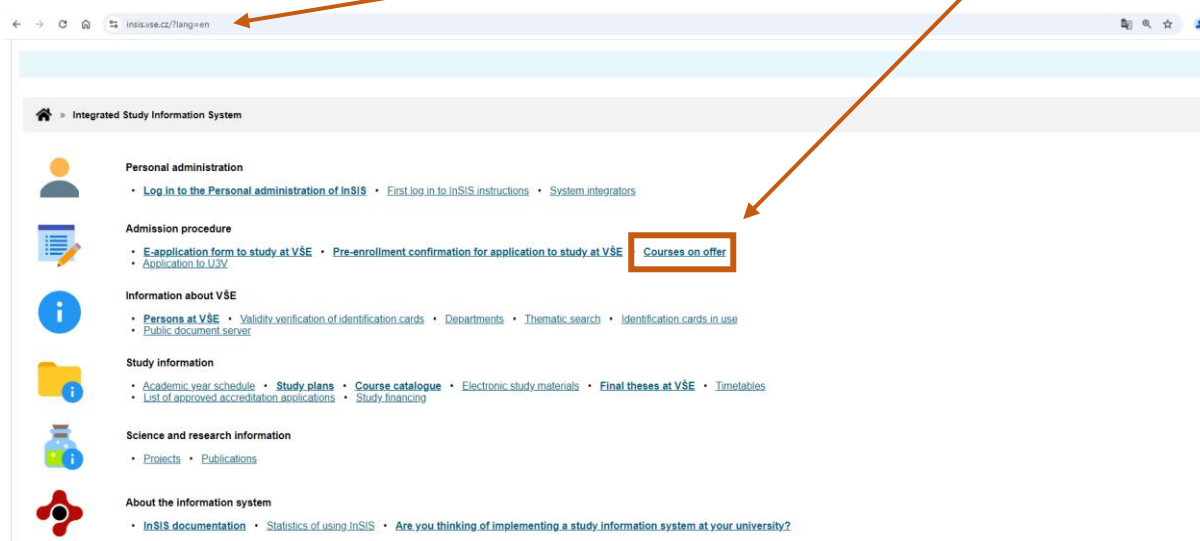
insis.vse.cz/?lang=en

» Integrated Study Information System

Personal administration

• Log in to the Personal administration of InSIS • First log in to InSIS instructions • System integrators

Admission procedure

• E-application form to study at VŠE • Pre-enrollment confirmation for application to study at VŠE • Courses on offer
• Application to U3V

Information about VŠE

• Persons at VŠE • Validity verification of identification cards • Departments • Thematic search • Identification cards in use
• Public document server

Study information

• Academic year schedule • Study plans • Course catalogue • Electronic study materials • Final theses at VŠE • Timetables
• List of approved accreditation applications • Study financing

Science and research information

• Projects • Publications

About the information system

• InSIS documentation • Statistics of using InSIS • Are you thinking of implementing a study information system at your university?